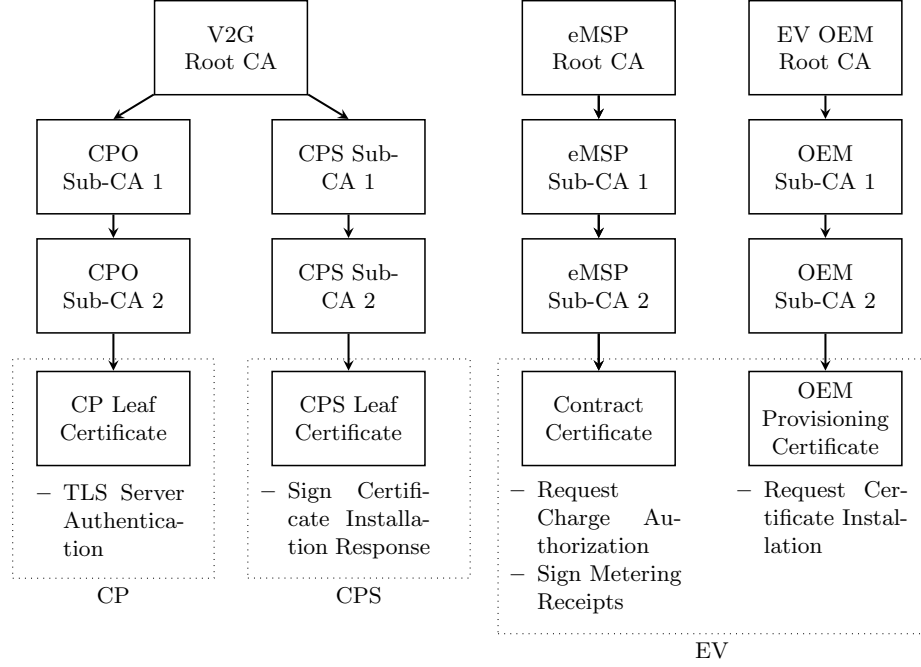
V2G Root CA

CPO Sub-CA 1

CPO Sub-CA 2

CP Leaf Certificate

– TLS Server Authentication

CP

CPS Sub-CA 1

CPS Sub-CA 2

CPS Leaf Certificate

– Sign Certificate Installation Response

CPS

eMSP Root CA

eMSP Sub-CA 1

eMSP Sub-CA 2

Contract Certificate

– Request Charge Authorization
– Sign Metering Receipts

EV OEM Root CA

OEM Sub-CA 1

OEM Sub-CA 2

OEM Provisioning Certificate

– Request Certificate Installation

EV